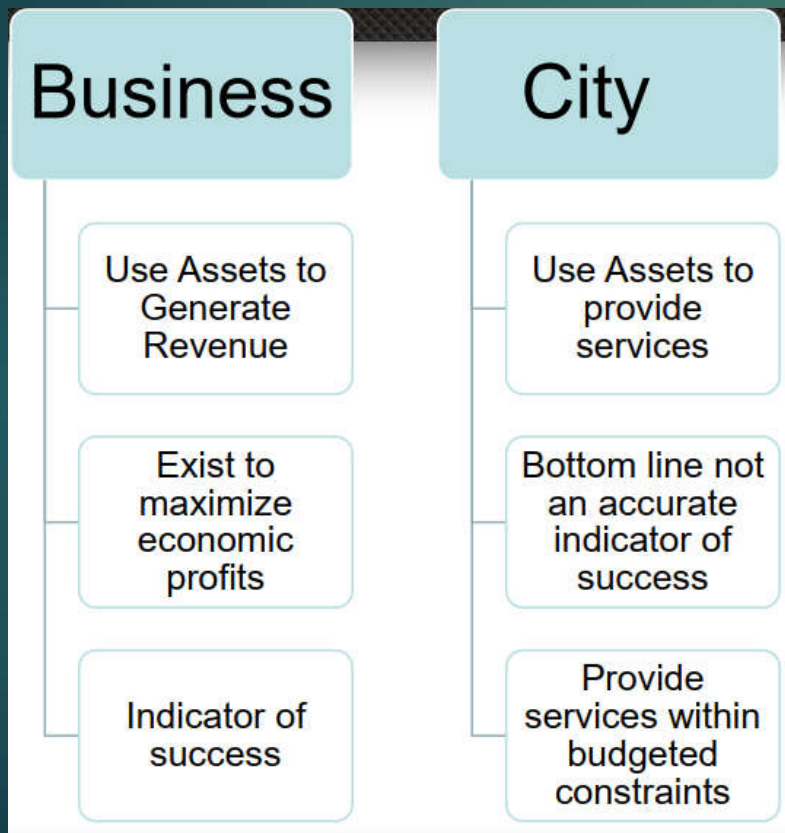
Business

Use Assets to Generate Revenue

Exist to maximize economic profits

Indicator of success

City

Use Assets to provide services

Bottom line not an accurate indicator of success

Provide services within budgeted constraints